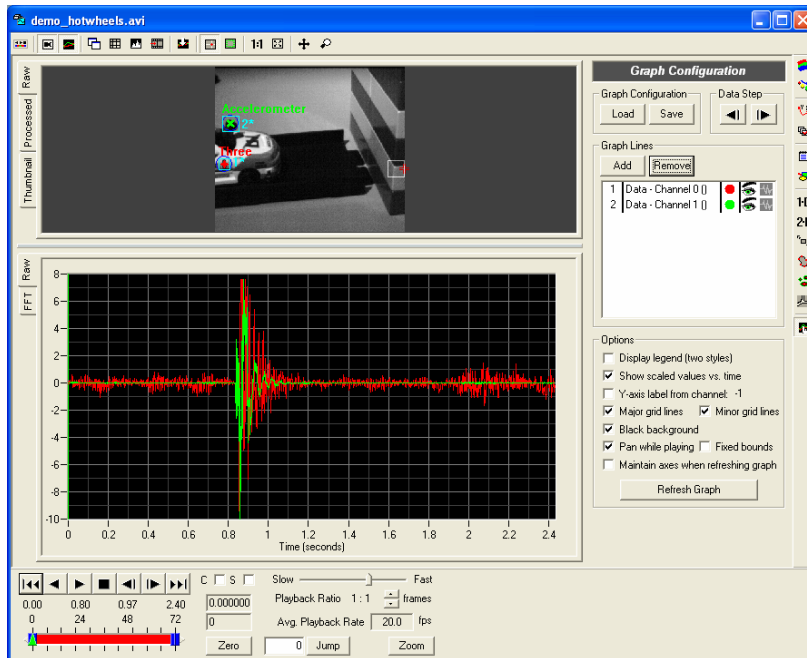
demo_hotwheels.avi

1:1

Raw
Processed
Thumbnail

Accelerometer
2*
Three

Raw
FFT

8
6
4
2
0
-2
-4
-6
-8
-10
0 0.2 0.4 0.6 0.8 1 1.2 1.4 1.6 1.8 2 2.2 2.4
Time (seconds)

Graph Configuration
Graph Configuration
Load Save
Data Step
Graph Lines
Add Remove
1 Data - Channel 0 ()
2 Data - Channel 1 ()

Options
Display legend (two styles)
Show scaled values vs. time
Y-axis label from channel: -1
Major grid lines
Minor grid lines
Black background
Pan while playing
Fixed bounds
Maintain axes when refreshing graph
Refresh Graph

C S
0.00 0.80 0.97 2.40
0 24 48 72
0.000000
0
Zero
Slow Fast
Playback Ratio 1 : 1 frames
Avg. Playback Rate 20.0 fps
0 Jump
Zoom